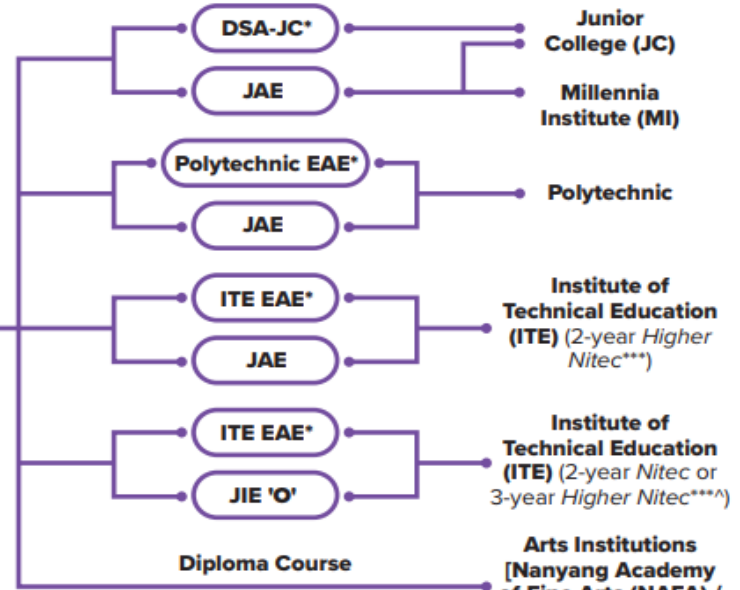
DSA-JC*

JAE

Junior College (JC)

Millennia Institute (MI)

Polytechnic EAE*

JAE

Polytechnic

ITE EAE*

JAE

Institute of Technical Education (ITE) (2-year *Higher Nitec****)

ITE EAE*

JIE 'O'

Institute of Technical Education (ITE) (2-year *Nitec* or 3-year *Higher Nitec****^)

Diploma Course

Arts Institutions [Nanyang Academy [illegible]